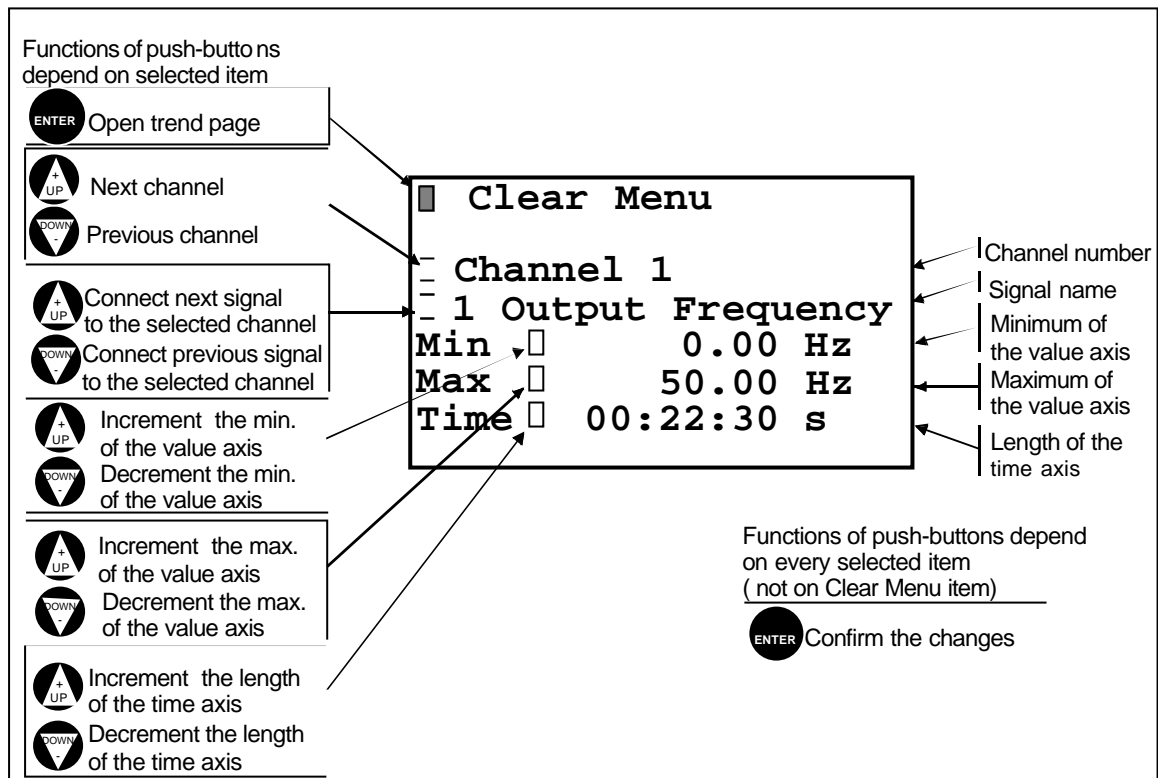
Functions of push-butto ns depend on selected item

ENTER Open trend page

+ UP Next channel

DOWN - Previous channel

+ UP Connect next signal to the selected channel

DOWN - Connect previous signal to the selected channel

+ UP Increment the min. of the value axis

DOWN - Decrement the min. of the value axis

+ UP Increment the max. of the value axis

DOWN - Decrement the max. of the value axis

+ UP Increment the length of the time axis

DOWN - Decrement the length of the time axis

Clear Menu

Channel 1

1 Output Frequency

Min 0.00 Hz

Max 50.00 Hz

Time 00:22:30 s

Channel number

Signal name

Minimum of the value axis

Maximum of the value axis

Length of the time axis

Functions of push-buttons depend on every selected item ( not on Clear Menu item)

ENTER Confirm the changes